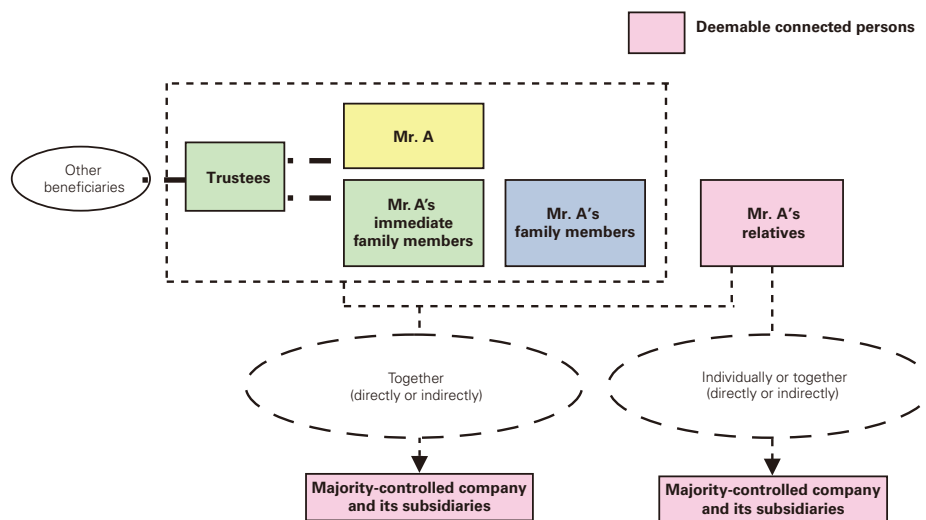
Deemable connected persons

Other beneficiaries

Trustees

Mr. A

Mr. A's immediate family members

Mr. A's family members

Mr. A's relatives

Together (directly or indirectly)

Individually or together (directly or indirectly)

Majority-controlled company and its subsidiaries

Majority-controlled company and its subsidiaries